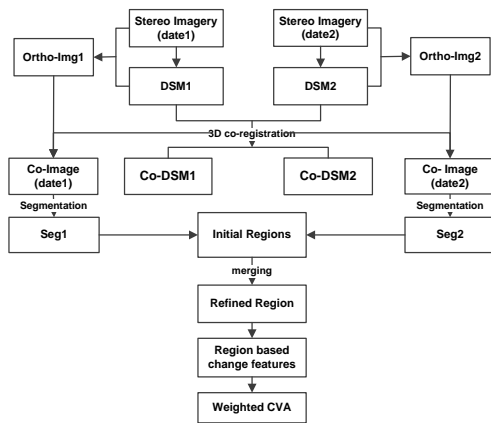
Stereo Imagery (date1)

Stereo Imagery (date2)

Ortho-Img1

DSM1

DSM2

Ortho-Img2

3D co-registration

Co-Image (date1)

Co-DSM1

Co-DSM2

Co- Image (date2)

Segmentation

Segmentation

Seg1

Initial Regions

Seg2

merging

Refined Region

Region based change features

Weighted CVA